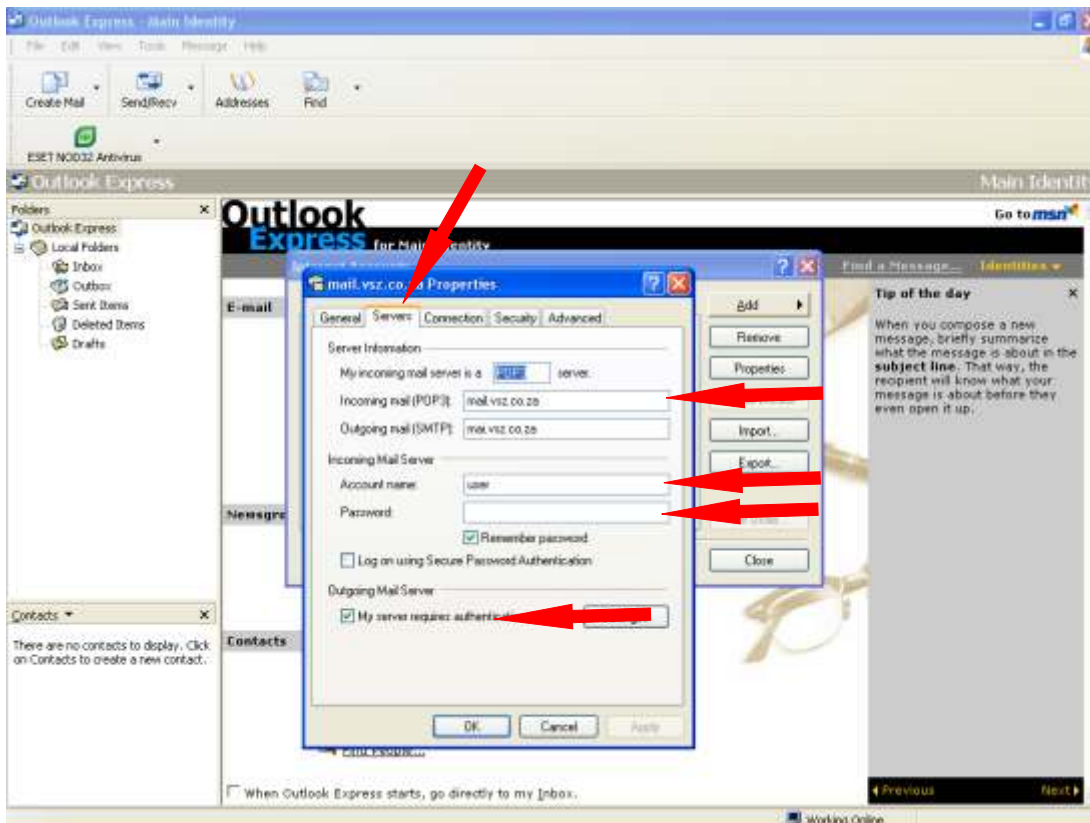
Outlook Express - Main Identity

File Edit View Tools Message Help

Create Mail Send/Recv Addresses Find

ESET NOD32 Antivirus

Outlook Express

Main Identity

Folders ×

Outlook Express

Local Folders

Inbox

Outbox

Sent Items

Deleted Items

Drafts

Contacts ▾ ×

There are no contacts to display. Click on Contacts to create a new contact.

Outlook Express for Main Identity

Go to msn

Find a Message... Identities ▾

E-mail

Newsgro

Contacts

Internet Accounts

Add ▸

Remove

Properties

Import...

Export...

Close

mail.vsz.co.za Properties

General Servers Connection Security Advanced

Server Information

My incoming mail server is a POP3 server.

Incoming mail (POP3): mail.vsz.co.za

Outgoing mail (SMTP): mail.vsz.co.za

Incoming Mail Server

Account name: user

Password:

Remember password

Log on using Secure Password Authentication

Outgoing Mail Server

My server requires authenti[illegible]

OK Cancel Apply

Find People...

Tip of the day ×

When you compose a new message, briefly summarize what the message is about in the subject line. That way, the recipient will know what your message is about before they even open it up.

◂ Previous Next ▸

When Outlook Express starts, go directly to my Inbox.

Working Online